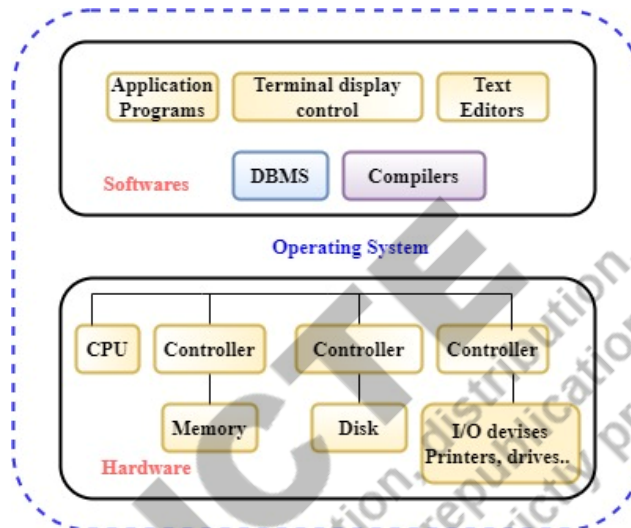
Application Programs

Terminal display control

Text Editors

Softwares

DBMS

Compilers

Operating System

CPU

Controller

Controller

Controller

Memory

Disk

I/O devises Printers, drives..

Hardware

ICTE

distribution

publication

strictly pr